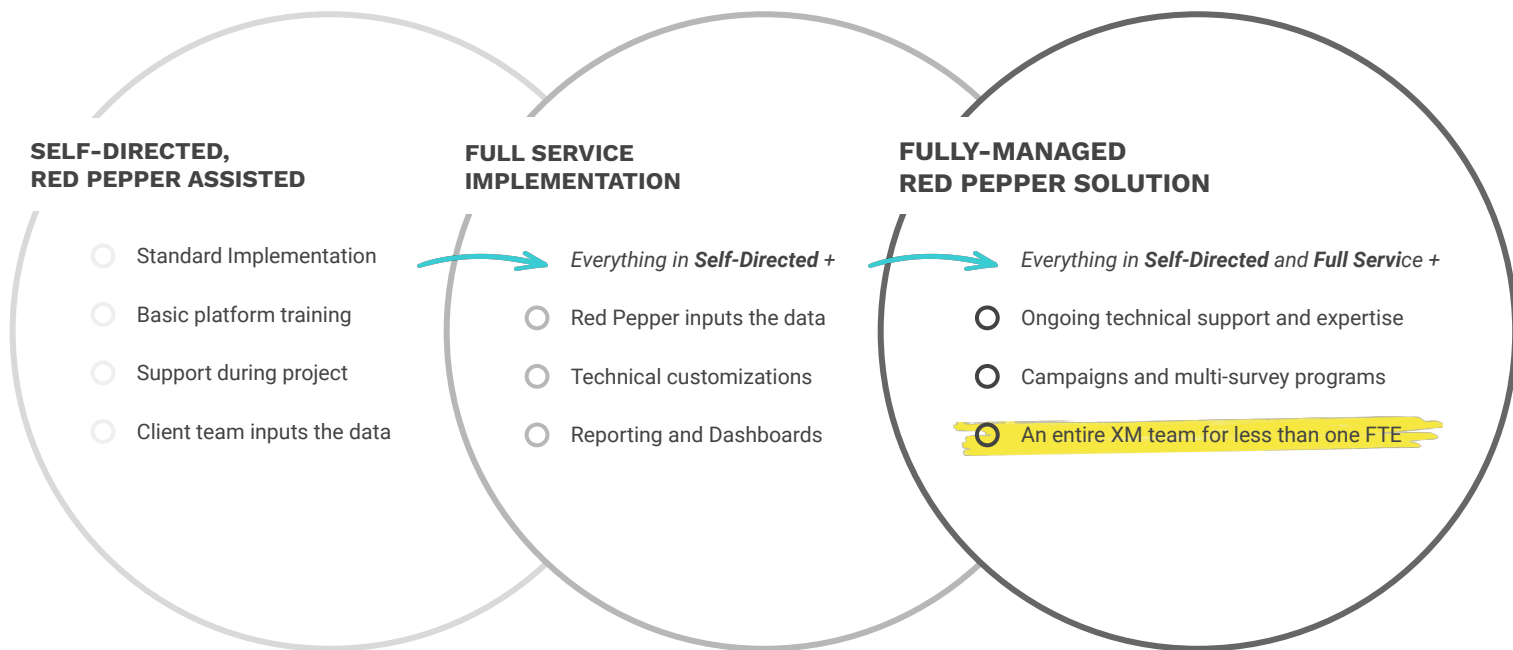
SELF-DIRECTED, RED PEPPER ASSISTED

Standard Implementation

Basic platform training

Support during project

Client team inputs the data

FULL SERVICE IMPLEMENTATION

*Everything in **Self-Directed** +*

Red Pepper inputs the data

Technical customizations

Reporting and Dashboards

FULLY-MANAGED RED PEPPER SOLUTION

*Everything in **Self-Directed** and **Full Servi**ce +*

Ongoing technical support and expertise

Campaigns and multi-survey programs

An entire XM team for less than one FTE